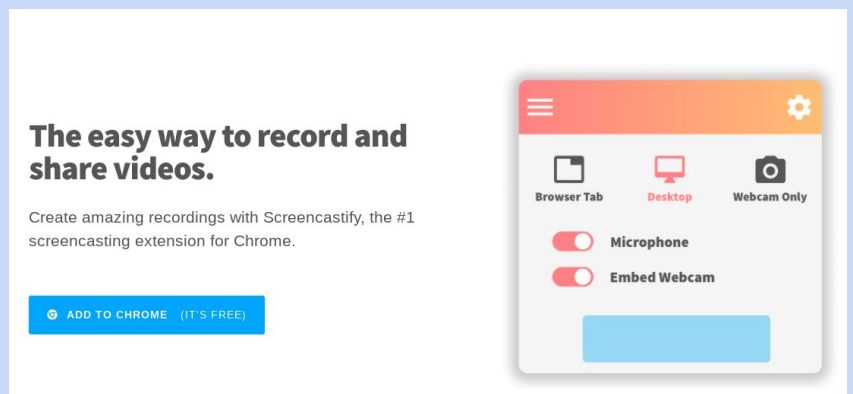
The easy way to record and share videos.

Create amazing recordings with Screencastify, the #1 screencasting extension for Chrome.

ADD TO CHROME (IT'S FREE)

Browser Tab
Desktop
Webcam Only

Microphone
Embed Webcam